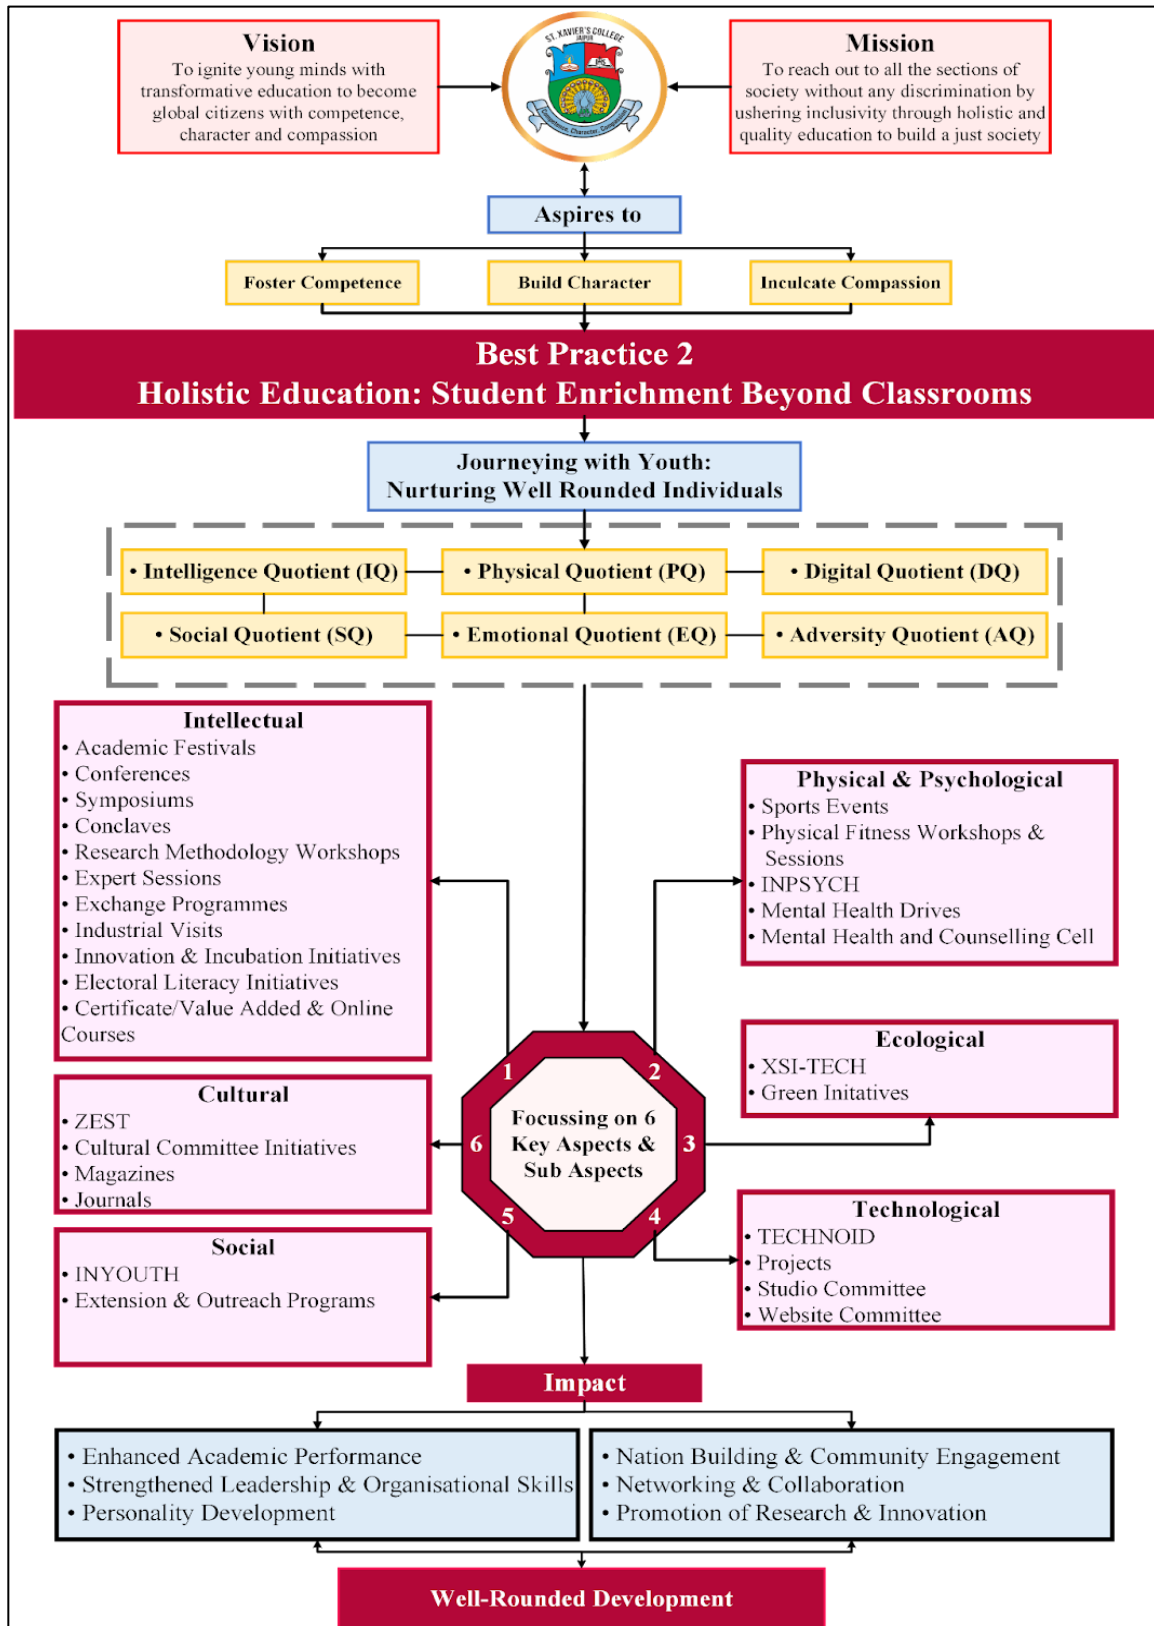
Vision
To ignite young minds with transformative education to become global citizens with competence, character and compassion

ST. XAVIER'S COLLEGE JAIPUR
Competence Character Compassion

Mission
To reach out to all the sections of society without any discrimination by ushering inclusivity through holistic and quality education to build a just society

Aspires to

Foster Competence
Build Character
Inculcate Compassion

Best Practice 2
Holistic Education: Student Enrichment Beyond Classrooms

Journeying with Youth: Nurturing Well Rounded Individuals

• Intelligence Quotient (IQ)
• Physical Quotient (PQ)
• Digital Quotient (DQ)
• Social Quotient (SQ)
• Emotional Quotient (EQ)
• Adversity Quotient (AQ)

Intellectual
• Academic Festivals
• Conferences
• Symposiums
• Conclaves
• Research Methodology Workshops
• Expert Sessions
• Exchange Programmes
• Industrial Visits
• Innovation & Incubation Initiatives
• Electoral Literacy Initiatives
• Certificate/Value Added & Online Courses

Physical & Psychological
• Sports Events
• Physical Fitness Workshops & Sessions
• INPSYCH
• Mental Health Drives
• Mental Health and Counselling Cell

Ecological
• XSI-TECH
• Green Initatives

Cultural
• ZEST
• Cultural Committee Initiatives
• Magazines
• Journals

1
2
6
3
5
4
Focussing on 6 Key Aspects & Sub Aspects

Technological
• TECHNOID
• Projects
• Studio Committee
• Website Committee

Social
• INYOUTH
• Extension & Outreach Programs

Impact

• Enhanced Academic Performance
• Strengthened Leadership & Organisational Skills
• Personality Development

• Nation Building & Community Engagement
• Networking & Collaboration
• Promotion of Research & Innovation

Well-Rounded Development